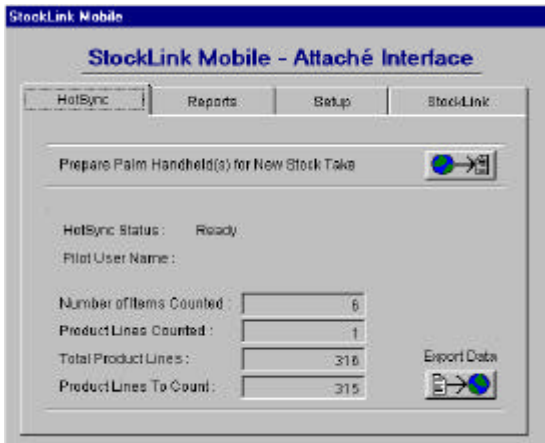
StockLink Mobile

StockLink Mobile - Attaché Interface

HotSync | Reports | Setup | StockLink

Prepare Palm Handheld(s) for New Stock Take

HotSync Status : Ready

Pilot User Name :

Number of Items Counted : 6

Product Lines Counted : 1

Total Product Lines : 316

Product Lines To Count : 315

Export Data